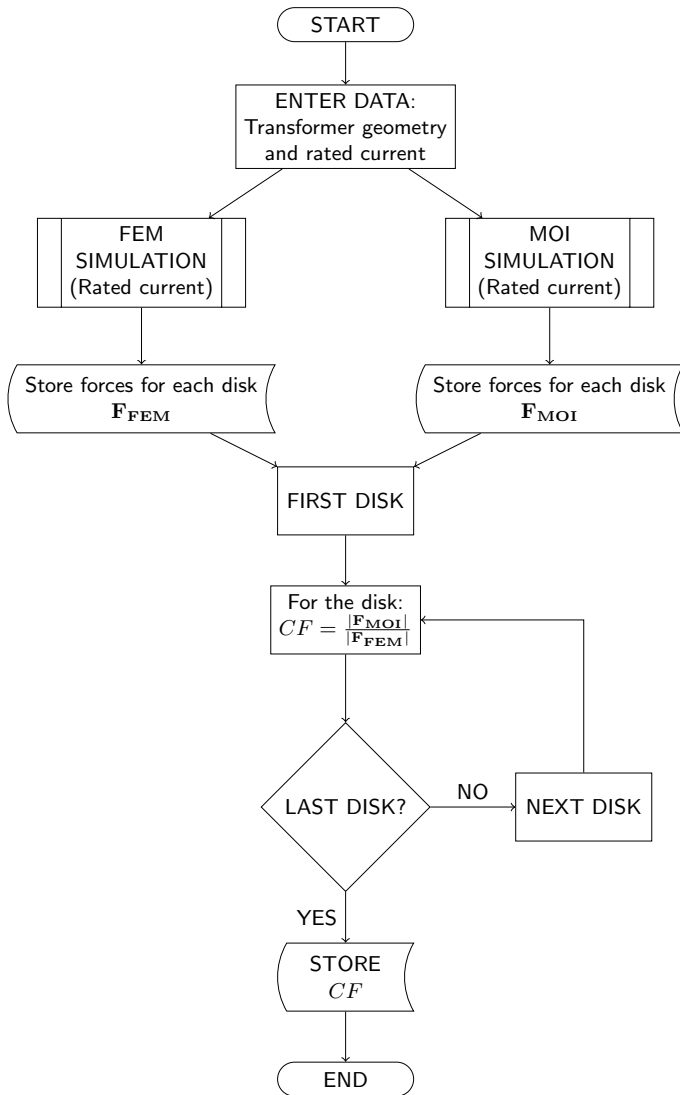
START

ENTER DATA:
Transformer geometry and rated current

FEM SIMULATION (Rated current)

MOI SIMULATION (Rated current)

Store forces for each disk $\mathbf{F_{FEM}}$

Store forces for each disk $\mathbf{F_{MOI}}$

FIRST DISK

For the disk:
$CF = \frac{|\mathbf{F_{MOI}}|}{|\mathbf{F_{FEM}}|}$

LAST DISK?

NO

NEXT DISK

YES

STORE
$CF$

END